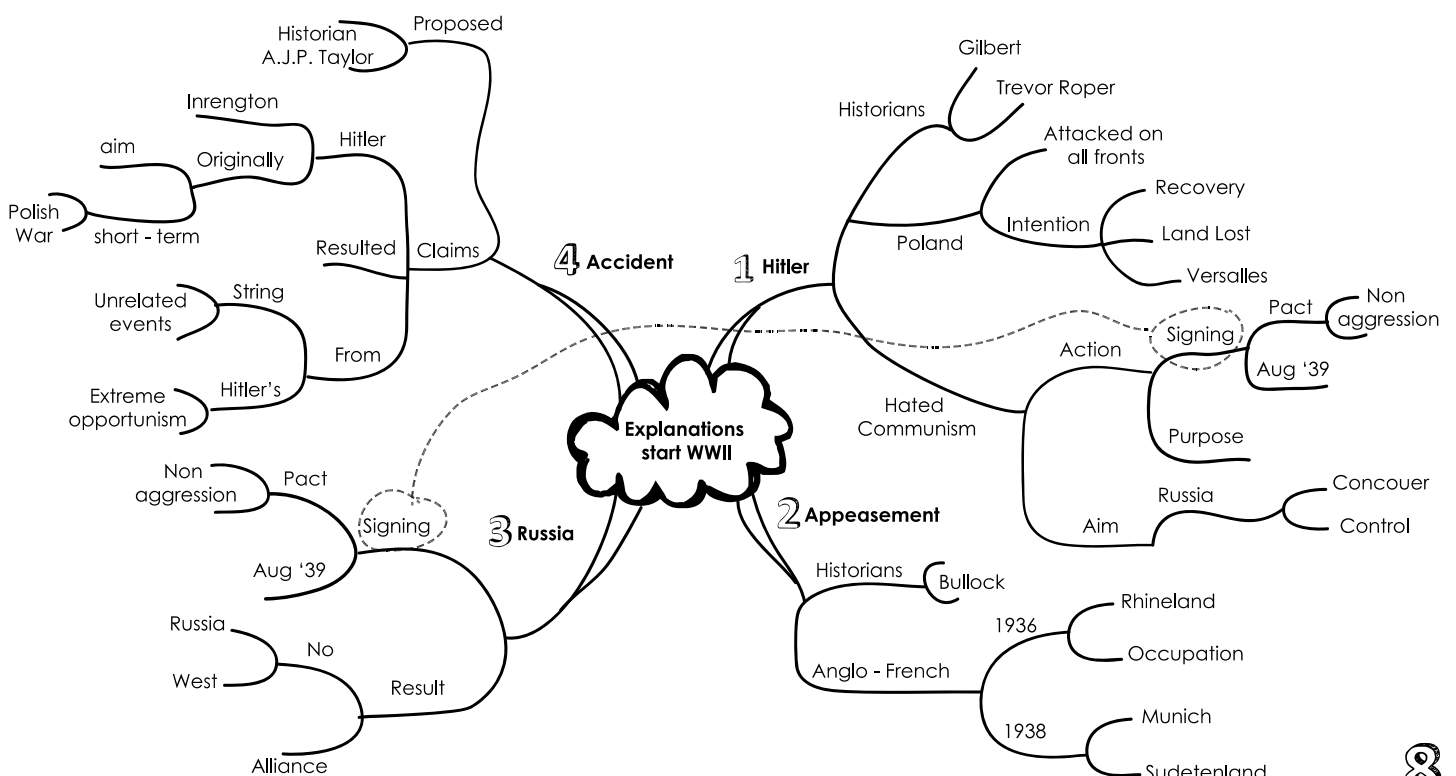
Explanations start WWII

1 Hitler
Historians
Gilbert
Trevor Roper
Poland
Attacked on all fronts
Intention
Recovery
Land Lost
Versalles
Hated Communism
Action
Signing
Pact
Non aggression
Aug '39
Purpose
Aim
Russia
Concouer
Control

2 Appeasement
Historians
Bullock
Anglo - French
1936
Rhineland
Occupation
1938
Munich
Sudetenland

3 Russia
Signing
Pact
Non aggression
Aug '39
Result
No
Russia
West
Alliance

4 Accident
Claims
Proposed
Historian A.J.P. Taylor
Hitler
Originally
Inrengton
aim
short - term
Polish War
Resulted
From
String
Unrelated events
Hitler's
Extreme opportunism

8